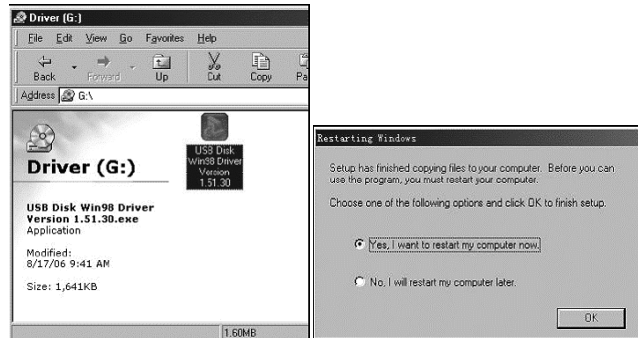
Driver (G:)

File Edit View Go Favorites Help

Back Forward Up Cut Copy Pa

Address G:\

Driver (G:)

USB Disk Win98 Driver Version 1.51.30.exe
Application

Modified:
8/17/06 9:41 AM

Size: 1,641KB

USB Disk Win98 Driver Version 1.51.30

1.60MB

Restarting Windows

Setup has finished copying files to your computer. Before you can use the program, you must restart your computer.

Choose one of the following options and click OK to finish setup.

Yes, I want to restart my computer now.

No, I will restart my computer later.

OK